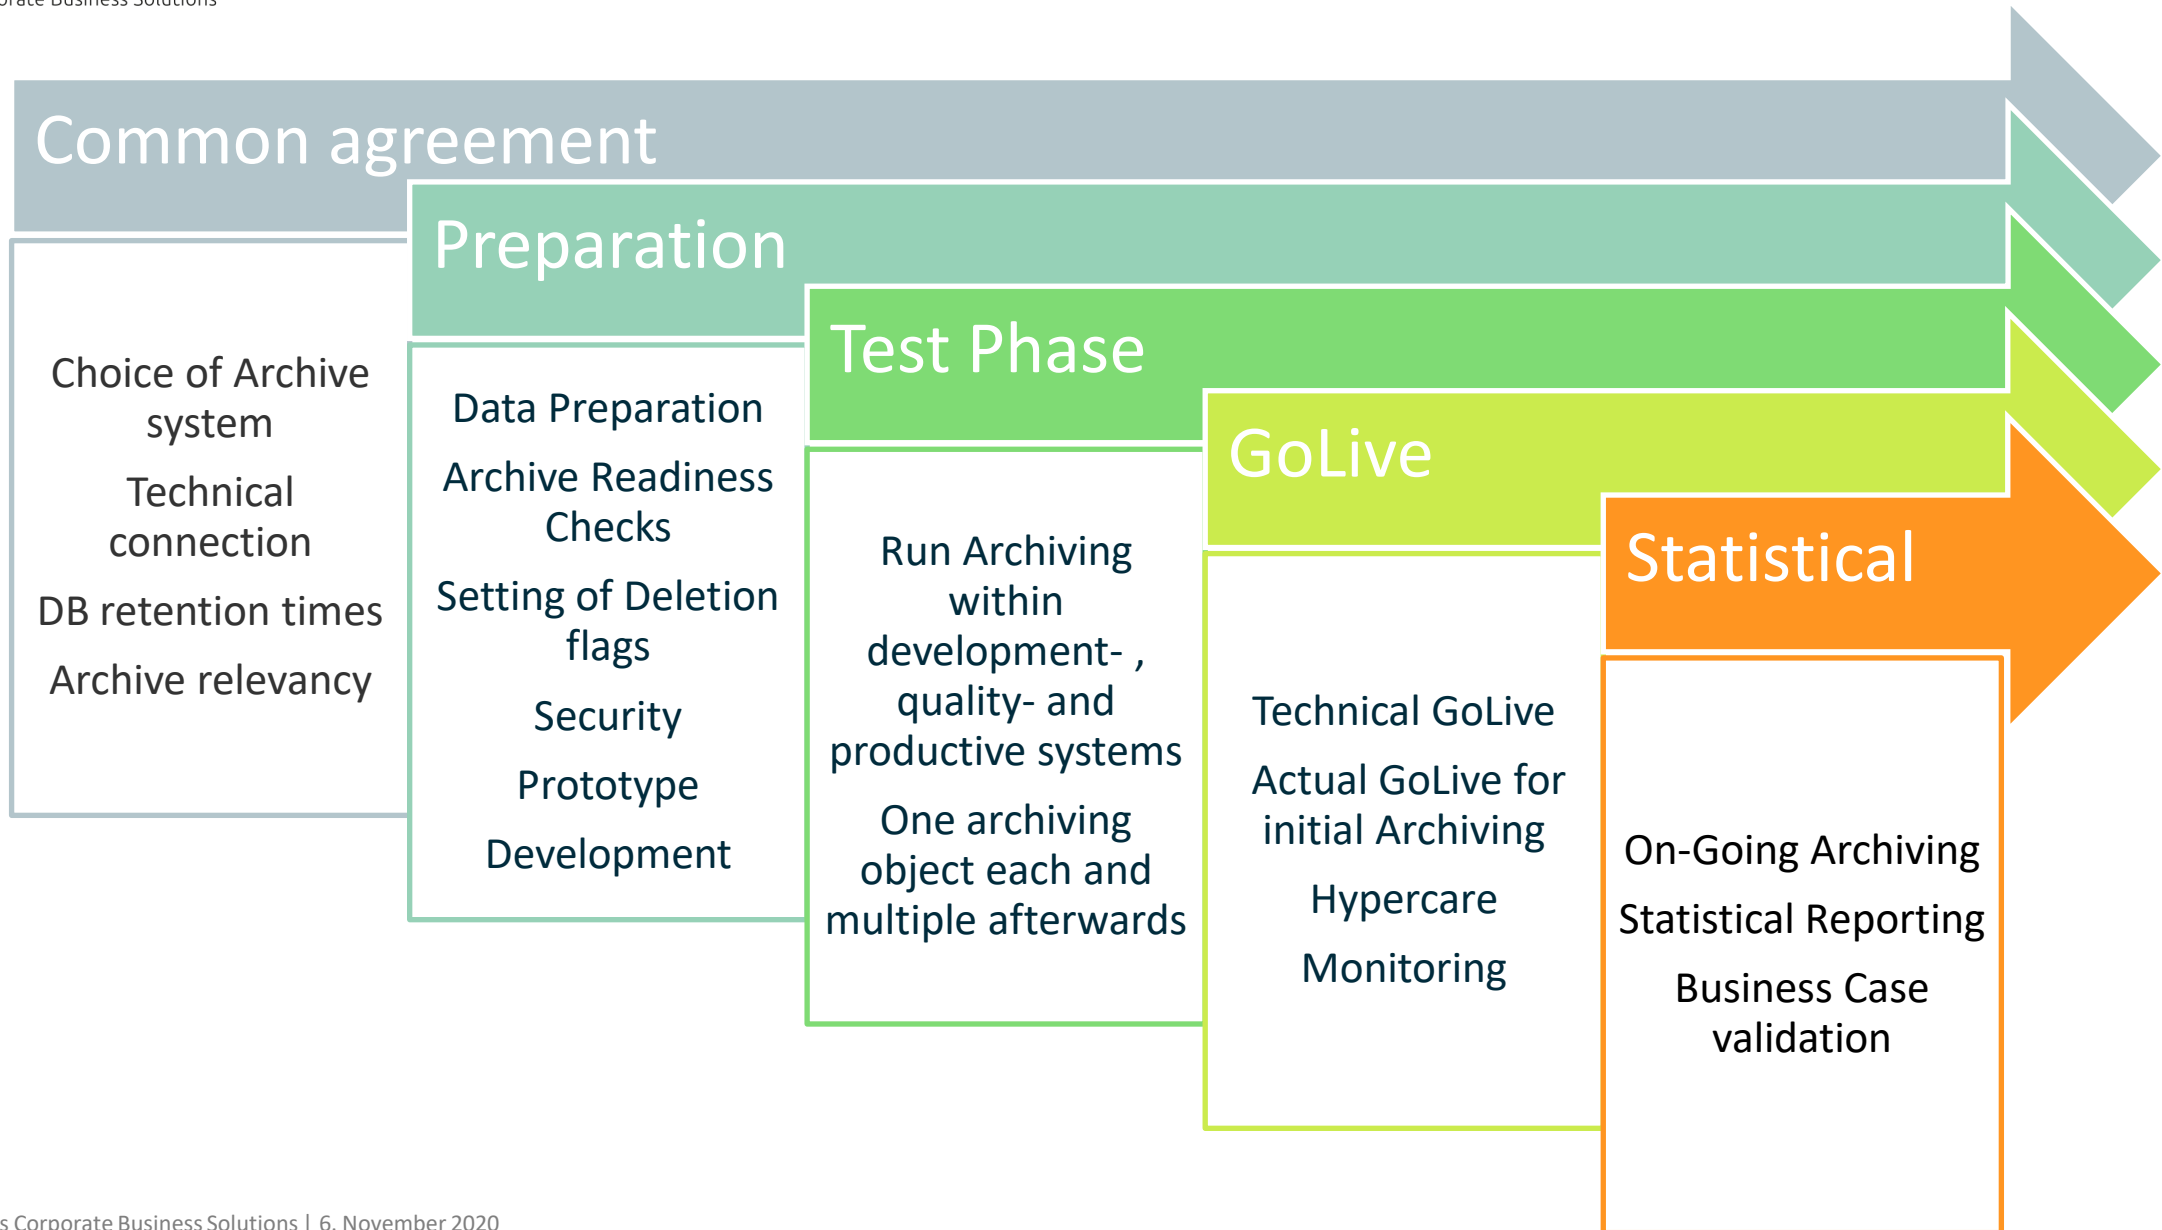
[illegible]orate Business Solutions

Common agreement

Preparation

Test Phase

GoLive

Statistical

Choice of Archive system

Technical connection

DB retention times

Archive relevancy

Data Preparation

Archive Readiness Checks

Setting of Deletion flags

Security

Prototype

Development

Run Archiving within development- , quality- and productive systems

One archiving object each and multiple afterwards

Technical GoLive

Actual GoLive for initial Archiving

Hypercare

Monitoring

On-Going Archiving

Statistical Reporting

Business Case validation

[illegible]s Corporate Business Solutions | 6. November 2020